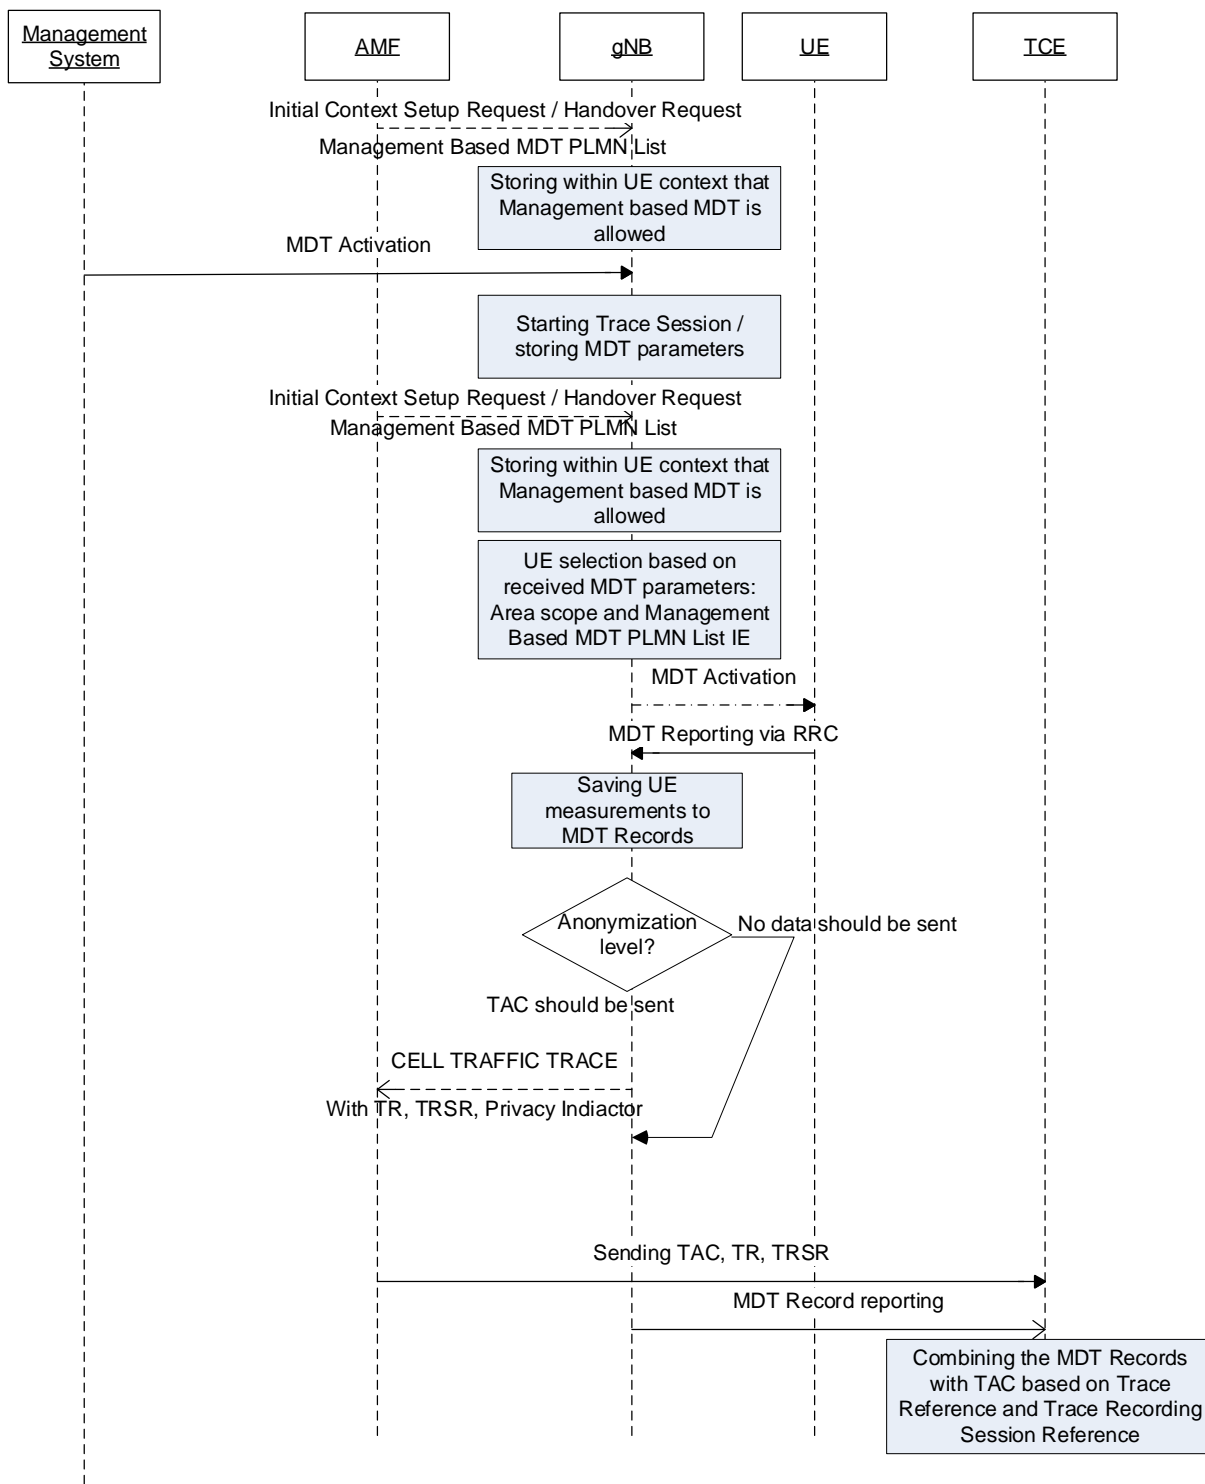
Management System

AMF

gNB

UE

TCE

Initial Context Setup Request / Handover Request

Management Based MDT PLMN List

Storing within UE context that Management based MDT is allowed

MDT Activation

Starting Trace Session / storing MDT parameters

Initial Context Setup Request / Handover Request

Management Based MDT PLMN List

Storing within UE context that Management based MDT is allowed

UE selection based on received MDT parameters: Area scope and Management Based MDT PLMN List IE

MDT Activation

MDT Reporting via RRC

Saving UE measurements to MDT Records

Anonymization level?

No data should be sent

TAC should be sent

CELL TRAFFIC TRACE

With TR, TRSR, Privacy Indiactor

Sending TAC, TR, TRSR

MDT Record reporting

Combining the MDT Records with TAC based on Trace Reference and Trace Recording Session Reference